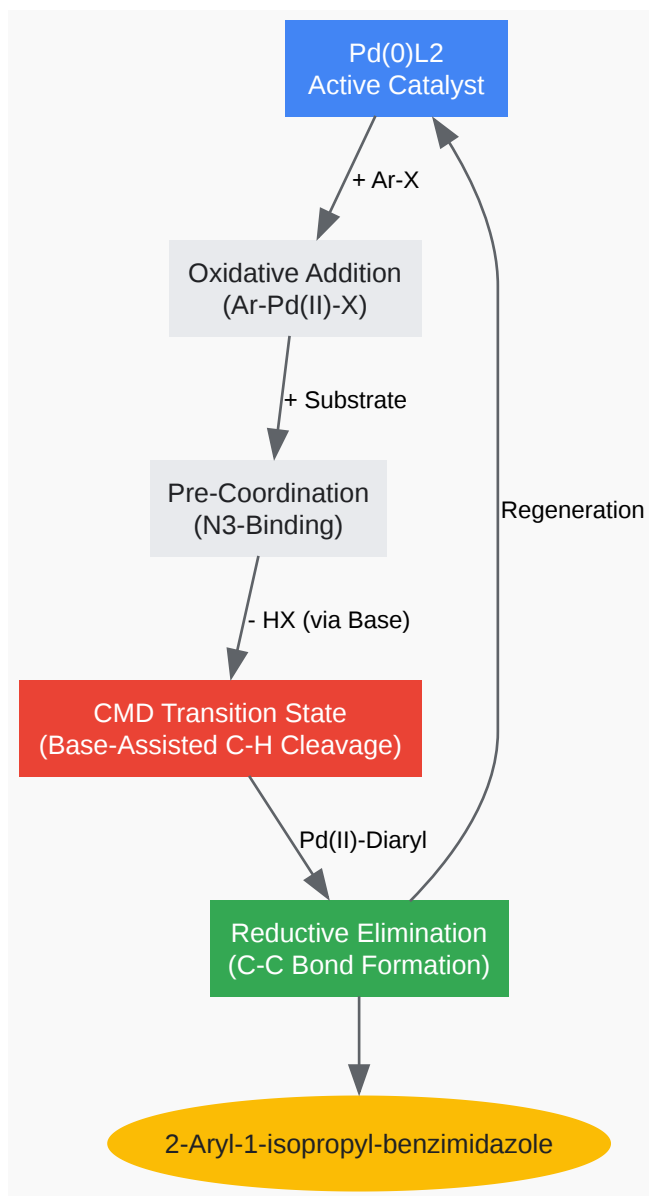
Pd(0)L2
Active Catalyst

+ Ar-X

Oxidative Addition
(Ar-Pd(II)-X)

+ Substrate

Pre-Coordination
(N3-Binding)

- HX (via Base)

CMD Transition State
(Base-Assisted C-H Cleavage)

Pd(II)-Diaryl

Reductive Elimination
(C-C Bond Formation)

Regeneration

2-Aryl-1-isopropyl-benzimidazole